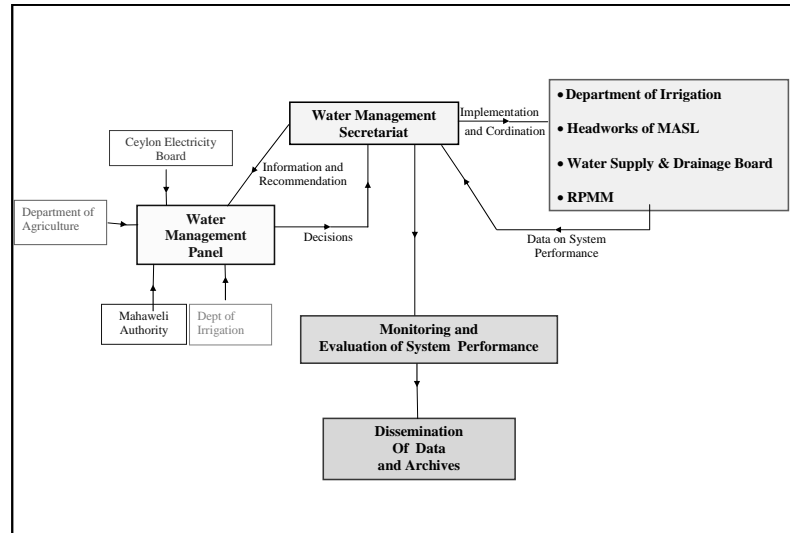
Water Management Secretariat

Implementation and Cordination

• Department of Irrigation
• Headworks of MASL
• Water Supply & Drainage Board
• RPMM

Ceylon Electricity Board

Information and Recommendation

Department of Agriculture

Water Management Panel

Decisions

Data on System Performance

Mahaweli Authority

Dept of Irrigation

Monitoring and Evaluation of System Performance

Dissemination Of Data and Archives